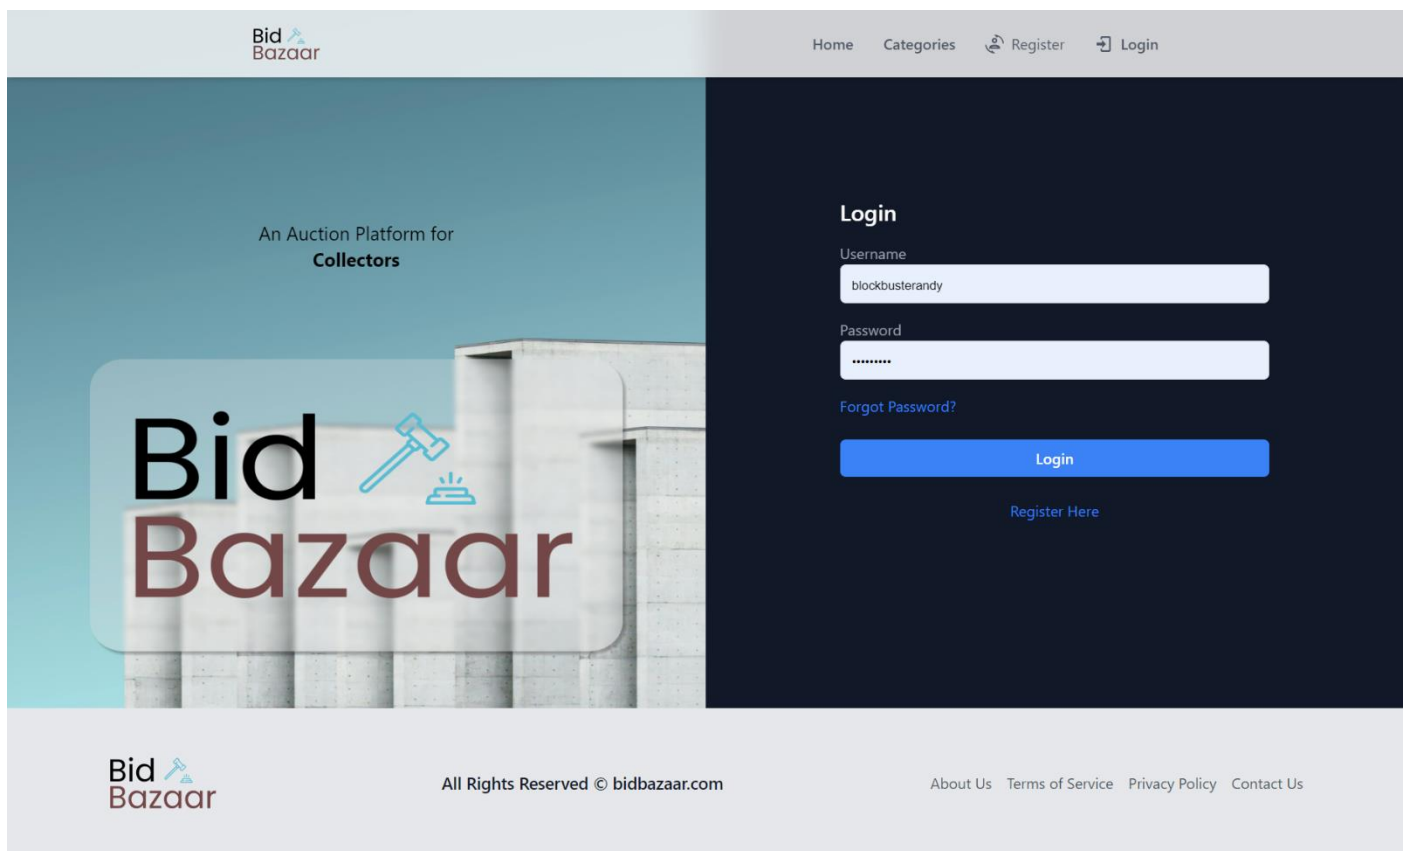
Bid
Bazaar

Home Categories Register Login

An Auction Platform for
**Collectors**

Bid
Bazaar

Login
Username
blockbusterandy
Password
•••••••••
Forgot Password?
Login
Register Here

Bid
Bazaar

All Rights Reserved © bidbazaar.com

About Us Terms of Service Privacy Policy Contact Us